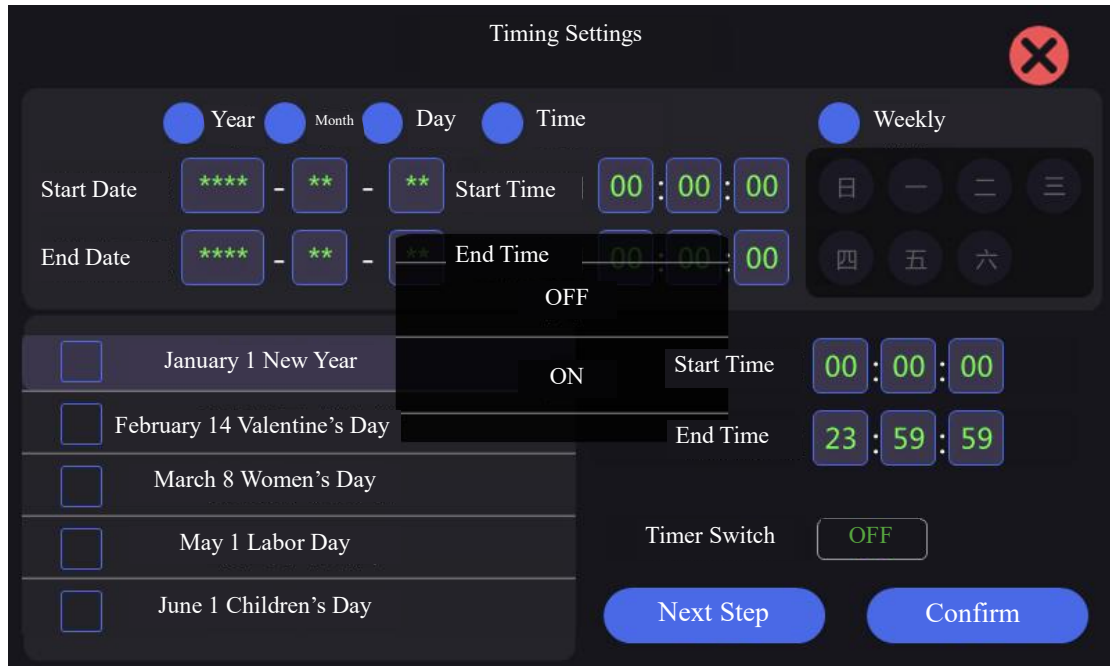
Timing Settings

Year Month Day Time Weekly

Start Date **** - ** - ** Start Time 00 : 00 : 00

日 一 二 三

End Date **** - ** - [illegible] End Time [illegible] : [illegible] : 00

四 五 六

OFF

ON

January 1 New Year

February 14 Valentine’s Day

March 8 Women’s Day

May 1 Labor Day

June 1 Children’s Day

Start Time 00 : 00 : 00

End Time 23 : 59 : 59

Timer Switch OFF

Next Step

Confirm